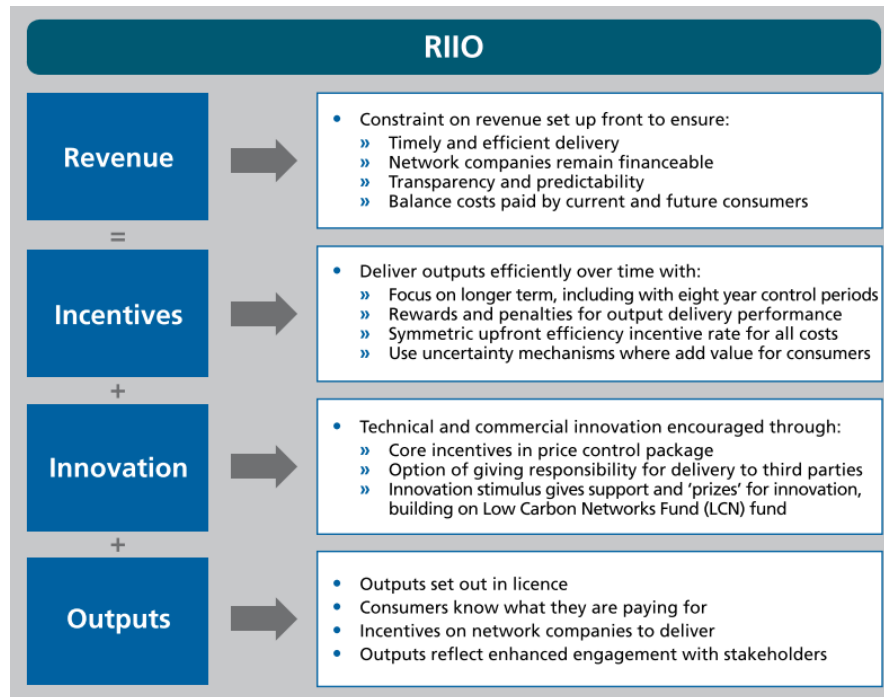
RIIO

Revenue

- Constraint on revenue set up front to ensure:
» Timely and efficient delivery
» Network companies remain financeable
» Transparency and predictability
» Balance costs paid by current and future consumers

=

Incentives

- Deliver outputs efficiently over time with:
» Focus on longer term, including with eight year control periods
» Rewards and penalties for output delivery performance
» Symmetric upfront efficiency incentive rate for all costs
» Use uncertainty mechanisms where add value for consumers

+

Innovation

- Technical and commercial innovation encouraged through:
» Core incentives in price control package
» Option of giving responsibility for delivery to third parties
» Innovation stimulus gives support and 'prizes' for innovation, building on Low Carbon Networks Fund (LCN) fund

+

Outputs

- Outputs set out in licence
- Consumers know what they are paying for
- Incentives on network companies to deliver
- Outputs reflect enhanced engagement with stakeholders